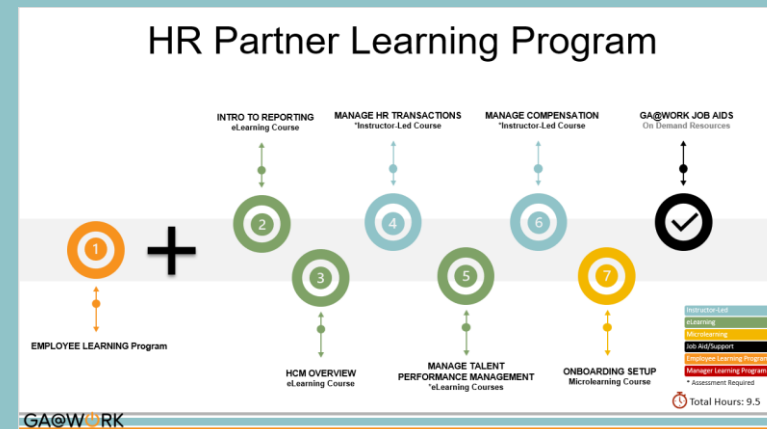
HR Partner Learning Program

INTRO TO REPORTING
eLearning Course

MANAGE HR TRANSACTIONS
*Instructor-Led Course

MANAGE COMPENSATION
*Instructor-Led Course

GA@WORK JOB AIDS
On Demand Resources

1

2

3

4

5

6

7

EMPLOYEE LEARNING Program

HCM OVERVIEW
eLearning Course

MANAGE TALENT PERFORMANCE MANAGEMENT
*eLearning Courses

ONBOARDING SETUP
Microlearning Course

Instructor-Led
eLearning
Microlearning
Job Aid/Support
Employee Learning Program
Manager Learning Program
* Assessment Required

Total Hours: 9.5

GA@WORK